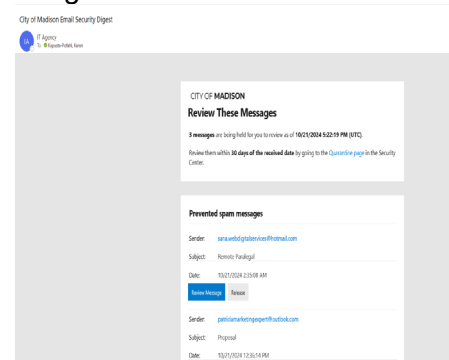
City of Madison Email Security Digest

IA IT Agency
To: Kapusta-Pofahl, Karen

CITY OF MADISON
Review These Messages

3 messages are being held for you to review as of 10/21/2024 5:22:19 PM (UTC).

Review them within 30 days of the received date by going to the Quarantine page in the Security Center.

Prevented spam messages

Sender: sana.webdigitalservices@hotmail.com
Subject: Remote Paralegal
Date: 10/21/2024 2:25:08 AM
Review Message Release

Sender: patriciamarketingexpert@outlook.com
Subject: Proposal
Date: 10/21/2024 12:36:14 PM